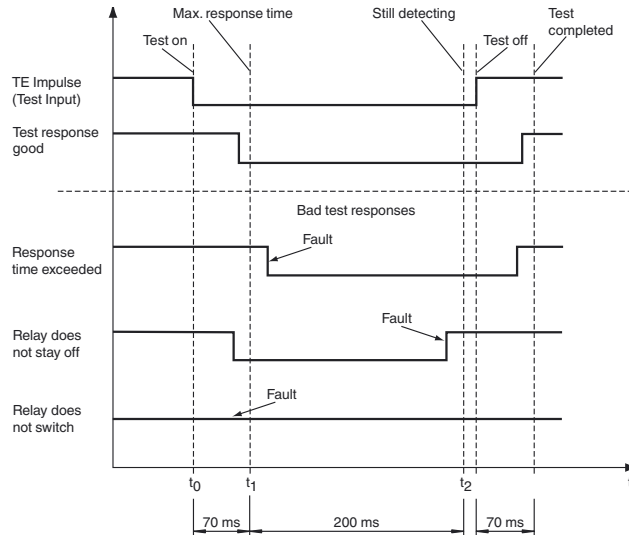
Test on

Max. response time

Still detecting

Test off

Test completed

TE Impulse (Test Input)

Test response good

Bad test responses

Response time exceeded

Fault

Relay does not stay off

Fault

Relay does not switch

Fault

$t_0$

$t_1$

$t_2$

t

70 ms

200 ms

70 ms